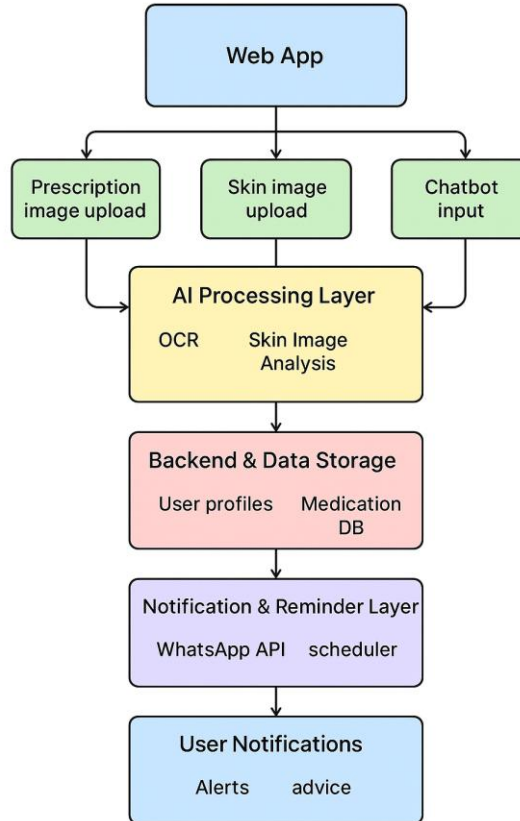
Web App

Prescription image upload

Skin image upload

Chatbot input

AI Processing Layer

OCR

Skin Image Analysis

Backend & Data Storage

User profiles

Medication DB

Notification & Reminder Layer

WhatsApp API

scheduler

User Notifications

Alerts

advice